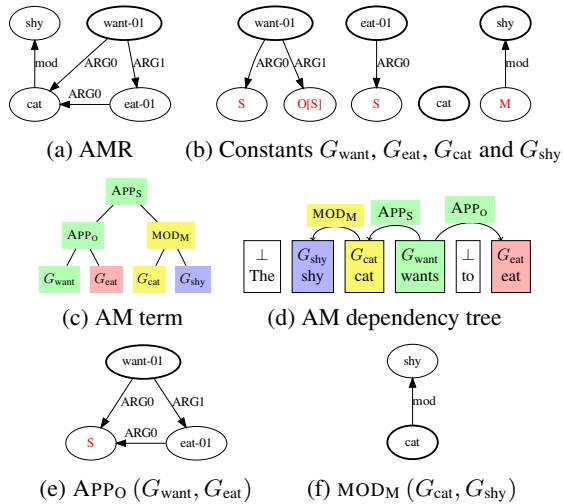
shy

want-01

mod

ARG0

ARG1

cat

ARG0

eat-01

(a) AMR

want-01

ARG0

ARG1

S

O[S]

eat-01

ARG0

S

cat

shy

mod

M

(b) Constants $G_{\text{want}}$, $G_{\text{eat}}$, $G_{\text{cat}}$ and $G_{\text{shy}}$

$\text{APP}_{\text{S}}$

$\text{APP}_{\text{O}}$

$\text{MOD}_{\text{M}}$

$G_{\text{want}}$ $G_{\text{eat}}$ $G_{\text{cat}}$ $G_{\text{shy}}$

(c) AM term

$\text{MOD}_{\text{M}}$ $\text{APP}_{\text{S}}$ $\text{APP}_{\text{O}}$

$\perp$ The

$G_{\text{shy}}$ shy

$G_{\text{cat}}$ cat

$G_{\text{want}}$ wants

$\perp$ to

$G_{\text{eat}}$ eat

(d) AM dependency tree

want-01

ARG0

ARG1

S

ARG0

eat-01

(e) $\text{APP}_{\text{O}}$ $(G_{\text{want}}, G_{\text{eat}})$

shy

mod

cat

(f) $\text{MOD}_{\text{M}}$ $(G_{\text{cat}}, G_{\text{shy}})$